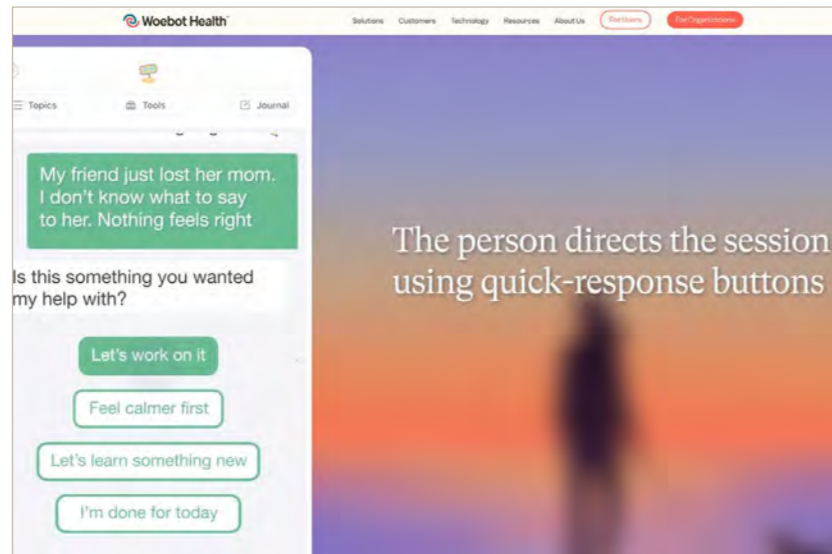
Woebot Health

Solutions Customers Technology Resources About Us For Users For Organizations

Topics Tools Journal

My friend just lost her mom. I don't know what to say to her. Nothing feels right

Is this something you wanted my help with?

Let's work on it

Feel calmer first

Let's learn something new

I'm done for today

The person directs the session using quick-response buttons